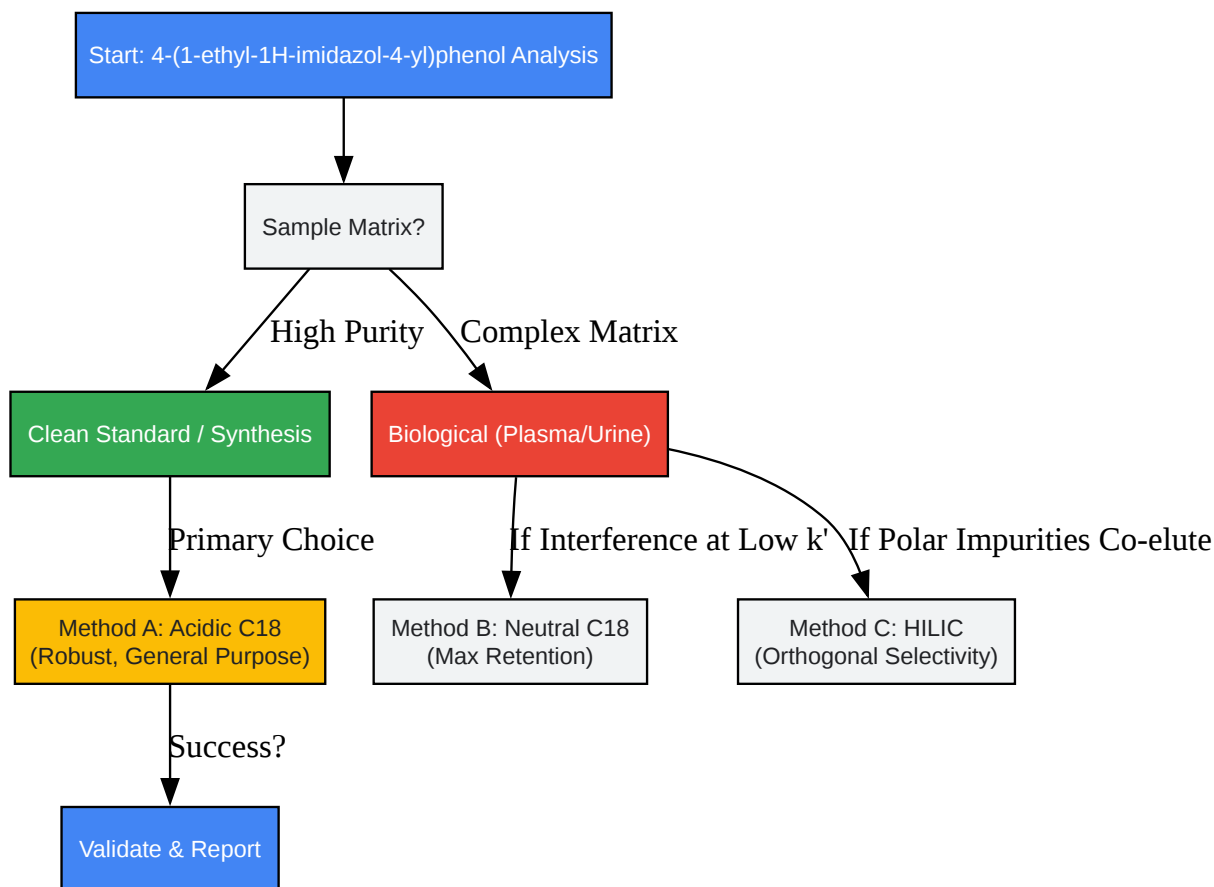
Start: 4-(1-ethyl-1H-imidazol-4-yl)phenol Analysis

Sample Matrix?

High Purity

Complex Matrix

Clean Standard / Synthesis

Biological (Plasma/Urine)

Primary Choice

If Interference at Low k'

If Polar Impurities Co-elute

Method A: Acidic C18
(Robust, General Purpose)

Method B: Neutral C18
(Max Retention)

Method C: HILIC
(Orthogonal Selectivity)

Success?

Validate & Report